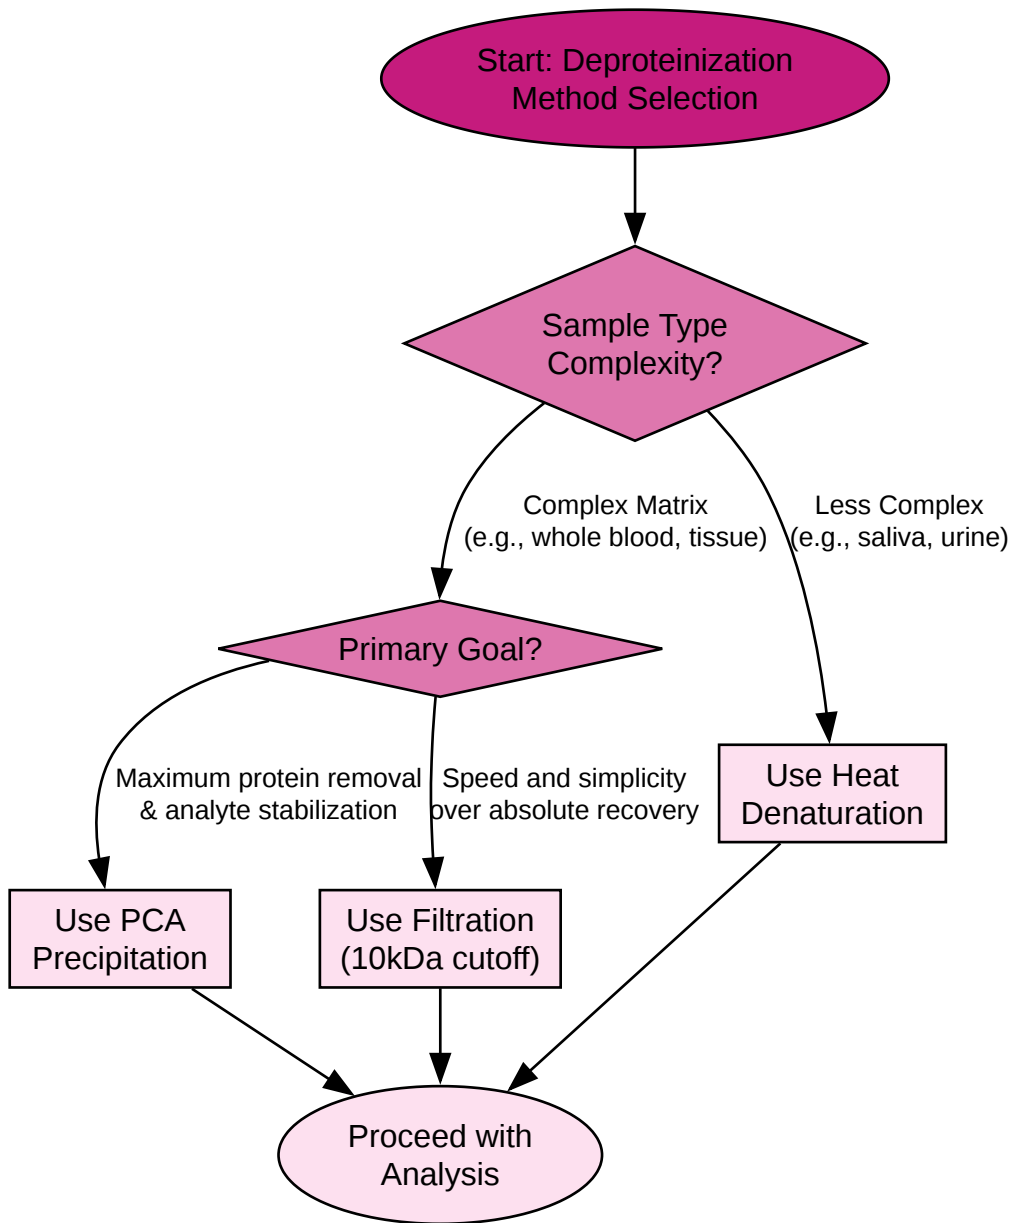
Start: Deproteinization Method Selection

Sample Type Complexity?

Complex Matrix (e.g., whole blood, tissue)

Less Complex (e.g., saliva, urine)

Primary Goal?

Maximum protein removal & analyte stabilization

Speed and simplicity over absolute recovery

Use Heat Denaturation

Use PCA Precipitation

Use Filtration (10kDa cutoff)

Proceed with Analysis